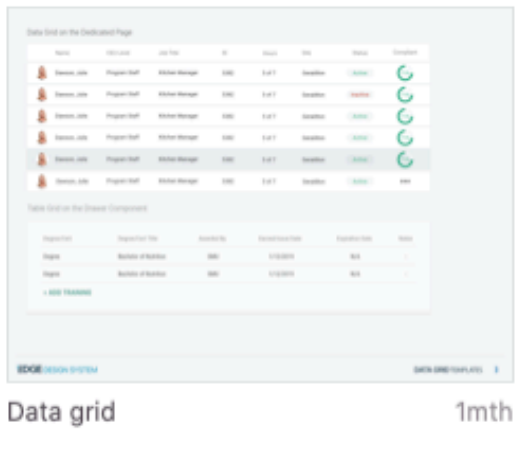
Data Grid on the Dedicated Page

| | Name | Hill Level | Job Title | ID | Issued | Site | Status | Compliant |
|---|---|---|---|---|---|---|---|---|
| | Dawson, Julie | Program Staff | Kitchen Manager | 5382 | 5 of 7 | Dandelion | Active | |
| | Dawson, Julie | Program Staff | Kitchen Manager | 5382 | 5 of 7 | Dandelion | Inactive | |
| | Dawson, Julie | Program Staff | Kitchen Manager | 5382 | 5 of 7 | Dandelion | Active | |
| | Dawson, Julie | Program Staff | Kitchen Manager | 5382 | 5 of 7 | Dandelion | Active | |
| | Dawson, Julie | Program Staff | Kitchen Manager | 5382 | 5 of 7 | Dandelion | Active | |
| | Dawson, Julie | Program Staff | Kitchen Manager | 5382 | 5 of 7 | Dandelion | Active | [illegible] |

Table Grid on the Drawer Component

| Degree Earl | Degree Earl Title | Awarded By | Received Issue Date | Expiration Date | Notes |
|---|---|---|---|---|---|
| Degree | Bachelor of Nutrition | SMU | 5/13/2019 | N/A | |
| Degree | Bachelor of Nutrition | SMU | 5/13/2019 | N/A | |

+ ADD TRAINING

EDGE DESIGN SYSTEM

DATA GRID TEMPLATE

Data grid

1mth